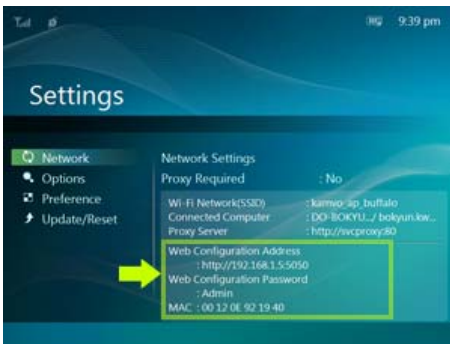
9:39 pm

Settings

Network
Options
Preference
Update/Reset

Network Settings
Proxy Required : No
Wi-Fi Network(SSID) : kamvo_ap_buffalo
Connected Computer : DO-BOKYU.../ bokyun.kw...
Proxy Server : http://svcproxy:80
Web Configuration Address
: http://192.168.1.5:5050
Web Configuration Password
: Admin
MAC : 00 12 0E 92 19 40